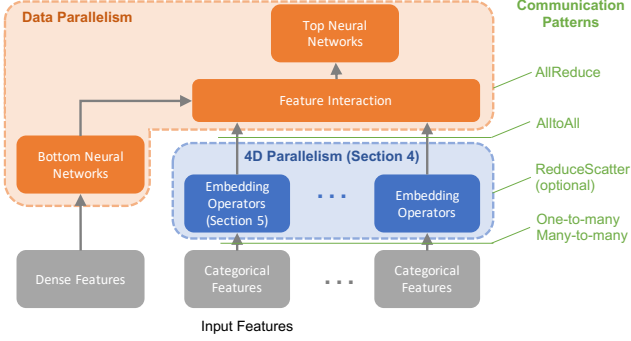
Data Parallelism

Communication Patterns

Top Neural Networks

AllReduce

Feature Interaction

AlltoAll

Bottom Neural Networks

4D Parallelism (Section 4)

Embedding Operators (Section 5)

. . .

Embedding Operators

ReduceScatter (optional)

One-to-many
Many-to-many

Dense Features

Categorical Features

. . .

Categorical Features

Input Features